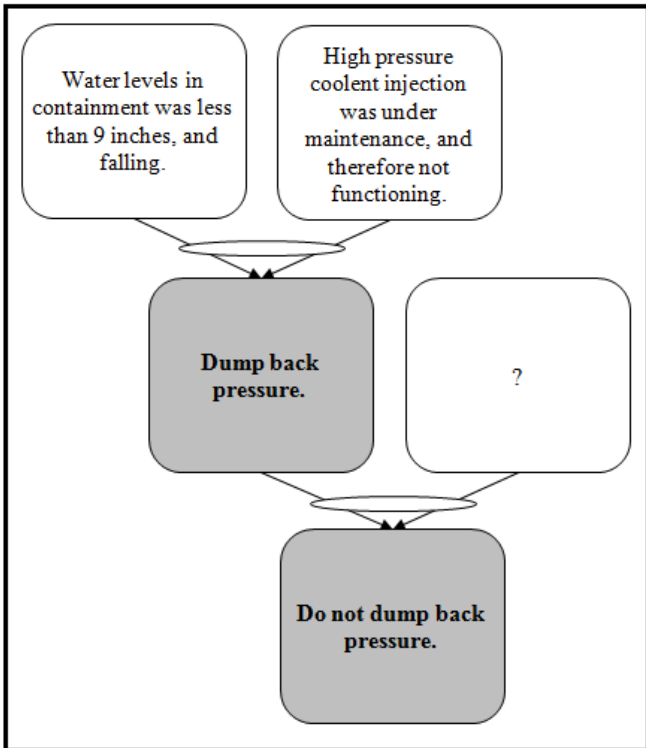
Water levels in containment was less than 9 inches, and falling.

High pressure coolent injection was under maintenance, and therefore not functioning.

Dump back pressure.

?

Do not dump back pressure.